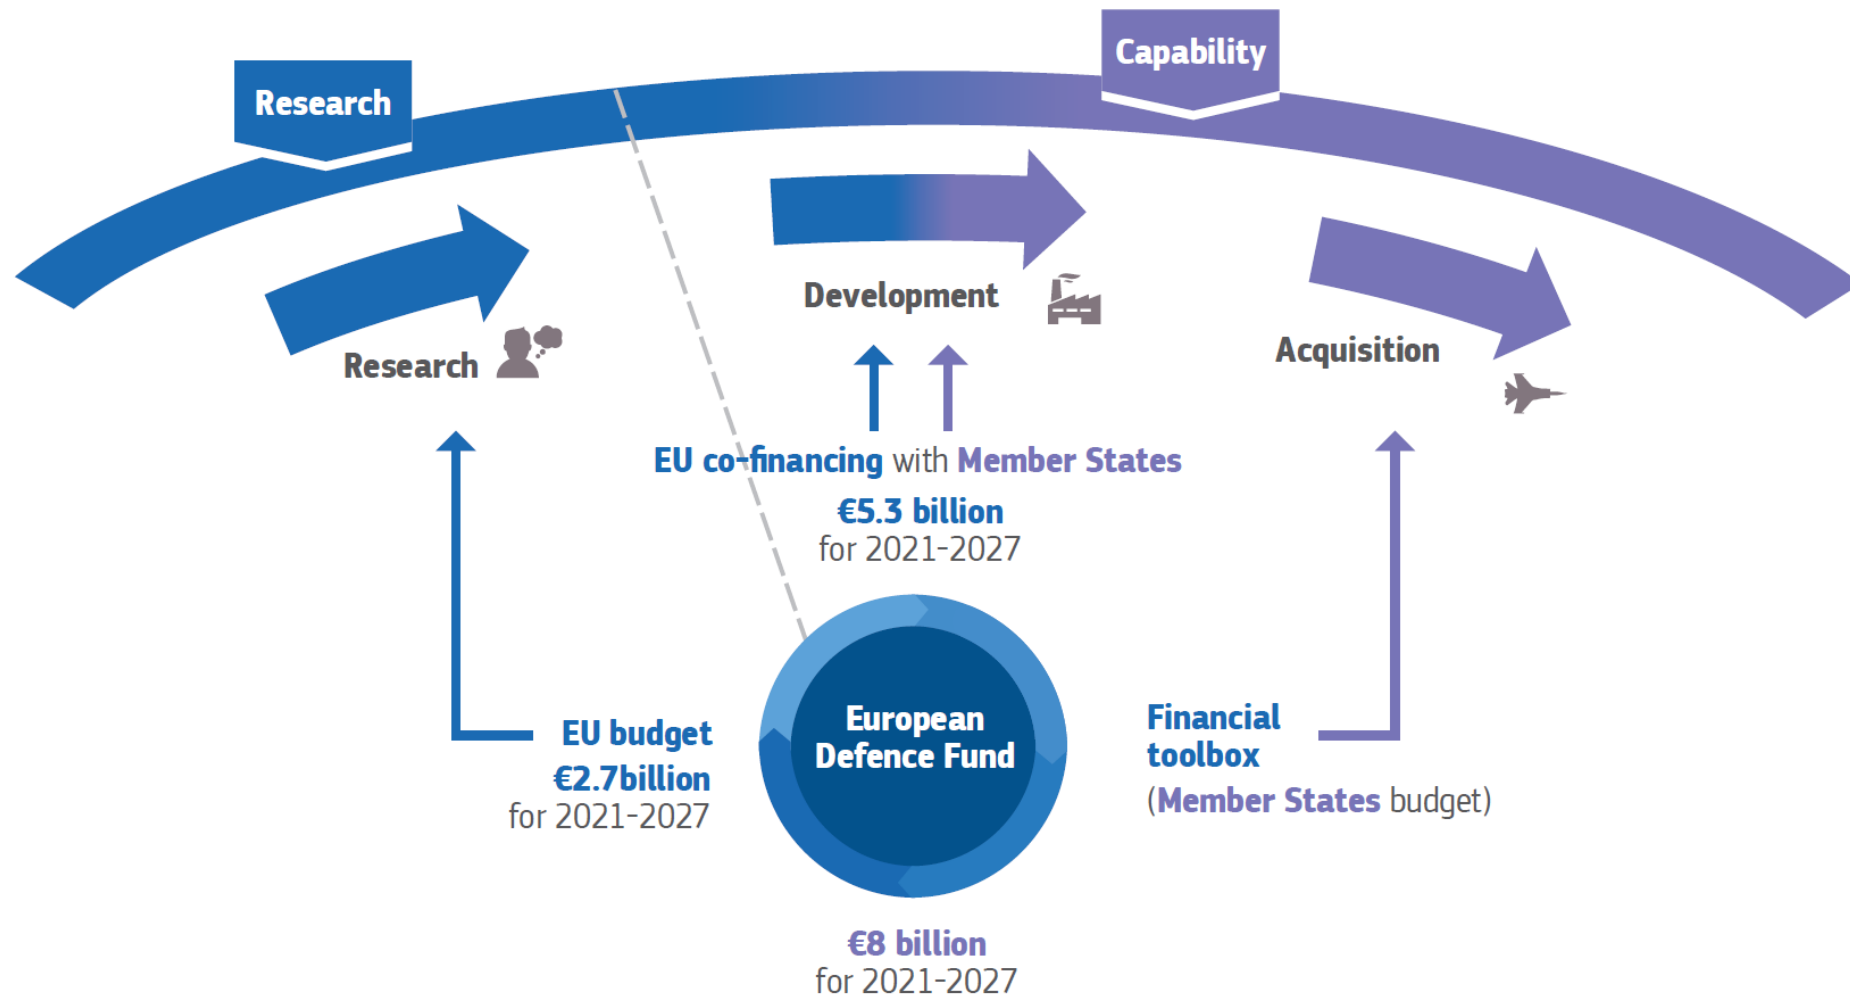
Research

Capability

Research

Development

Acquisition

EU co-financing with Member States
€5.3 billion
for 2021-2027

EU budget
€2.7billion
for 2021-2027

European Defence Fund

Financial toolbox
(Member States budget)

€8 billion
for 2021-2027